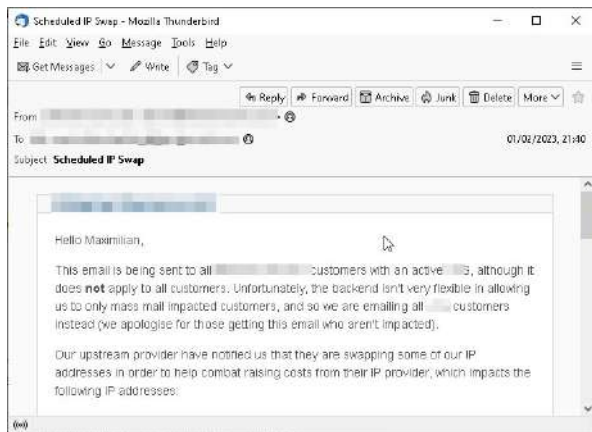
Scheduled IP Swap - Mozilla Thunderbird

File Edit View Go Message Tools Help

Get Messages Write Tag

Reply Forward Archive Junk Delete More

From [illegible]

To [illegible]

01/02/2023, 21:40

Subject Scheduled IP Swap

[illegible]

Hello Maximilian,

This email is being sent to all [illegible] customers with an active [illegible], although it does **not** apply to all customers. Unfortunately, the backend isn't very flexible in allowing us to only mass mail impacted customers, and so we are emailing all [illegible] customers instead (we apologise for those getting this email who aren't impacted).

Our upstream provider have notified us that they are swapping some of our IP addresses in order to help combat raising costs from their IP provider, which impacts the following IP addresses: